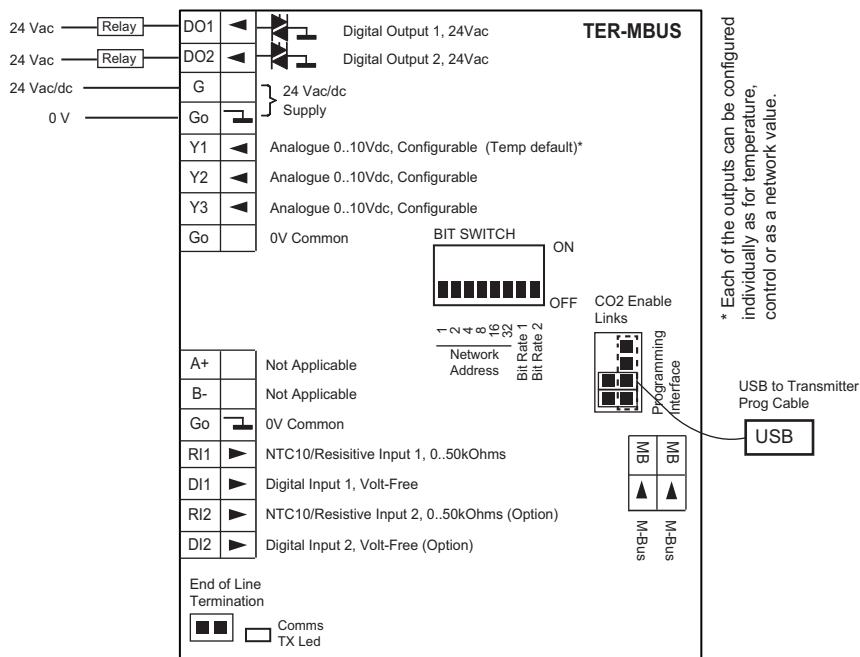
TER-MBUS

24 Vac Relay DO1 Digital Output 1, 24Vac

24 Vac Relay DO2 Digital Output 2, 24Vac

24 Vac/dc G

0 V Go

24 Vac/dc Supply

Y1 Analogue 0..10Vdc, Configurable (Temp default)*

Y2 Analogue 0..10Vdc, Configurable

Y3 Analogue 0..10Vdc, Configurable

Go 0V Common

BIT SWITCH

ON

OFF

1 2 4 8 16 32 Network Address

Bit Rate 1 Bit Rate 2

CO2 Enable Links

Programming Interface

USB to Transmitter Prog Cable

USB

A+ Not Applicable

B- Not Applicable

Go 0V Common

RI1 NTC10/Resisitive Input 1, 0..50kOhms

DI1 Digital Input 1, Volt-Free

RI2 NTC10/Resistive Input 2, 0..50kOhms (Option)

DI2 Digital Input 2, Volt-Free (Option)

MB MB

M-Bus M-Bus

End of Line Termination

Comms TX Led

* Each of the outputs can be configured individually as for temperature, control or as a network value.